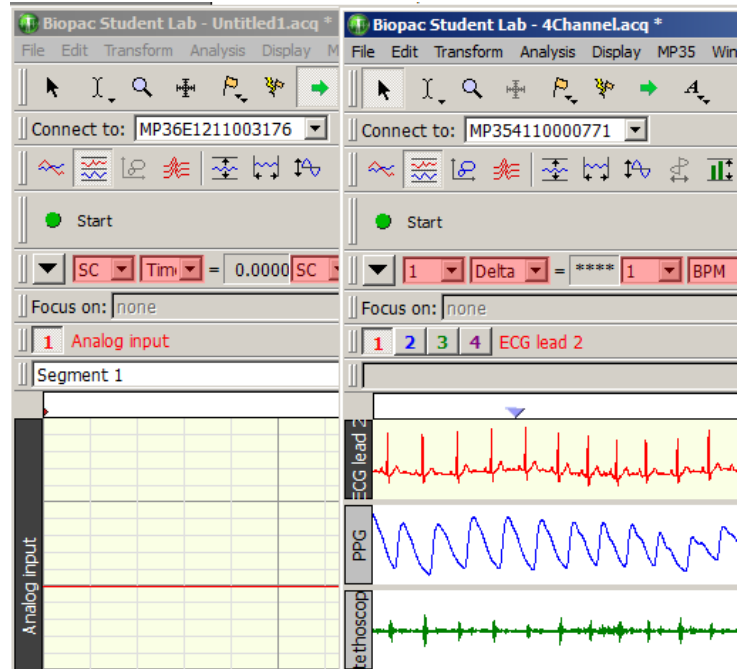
Biopac Student Lab - Untitled1.acq *

File Edit Transform Analysis Display M

Connect to: MP36E1211003176

Start

SC Tim = 0.0000 SC

Focus on: none

1 Analog input

Segment 1

Analog input

Biopac Student Lab - 4Channel.acq *

File Edit Transform Analysis Display MP35 Win

Connect to: MP354110000771

Start

1 Delta = **** 1 BPM

Focus on: none

1 2 3 4 ECG lead 2

ECG lead 2

PPG

tethoscop